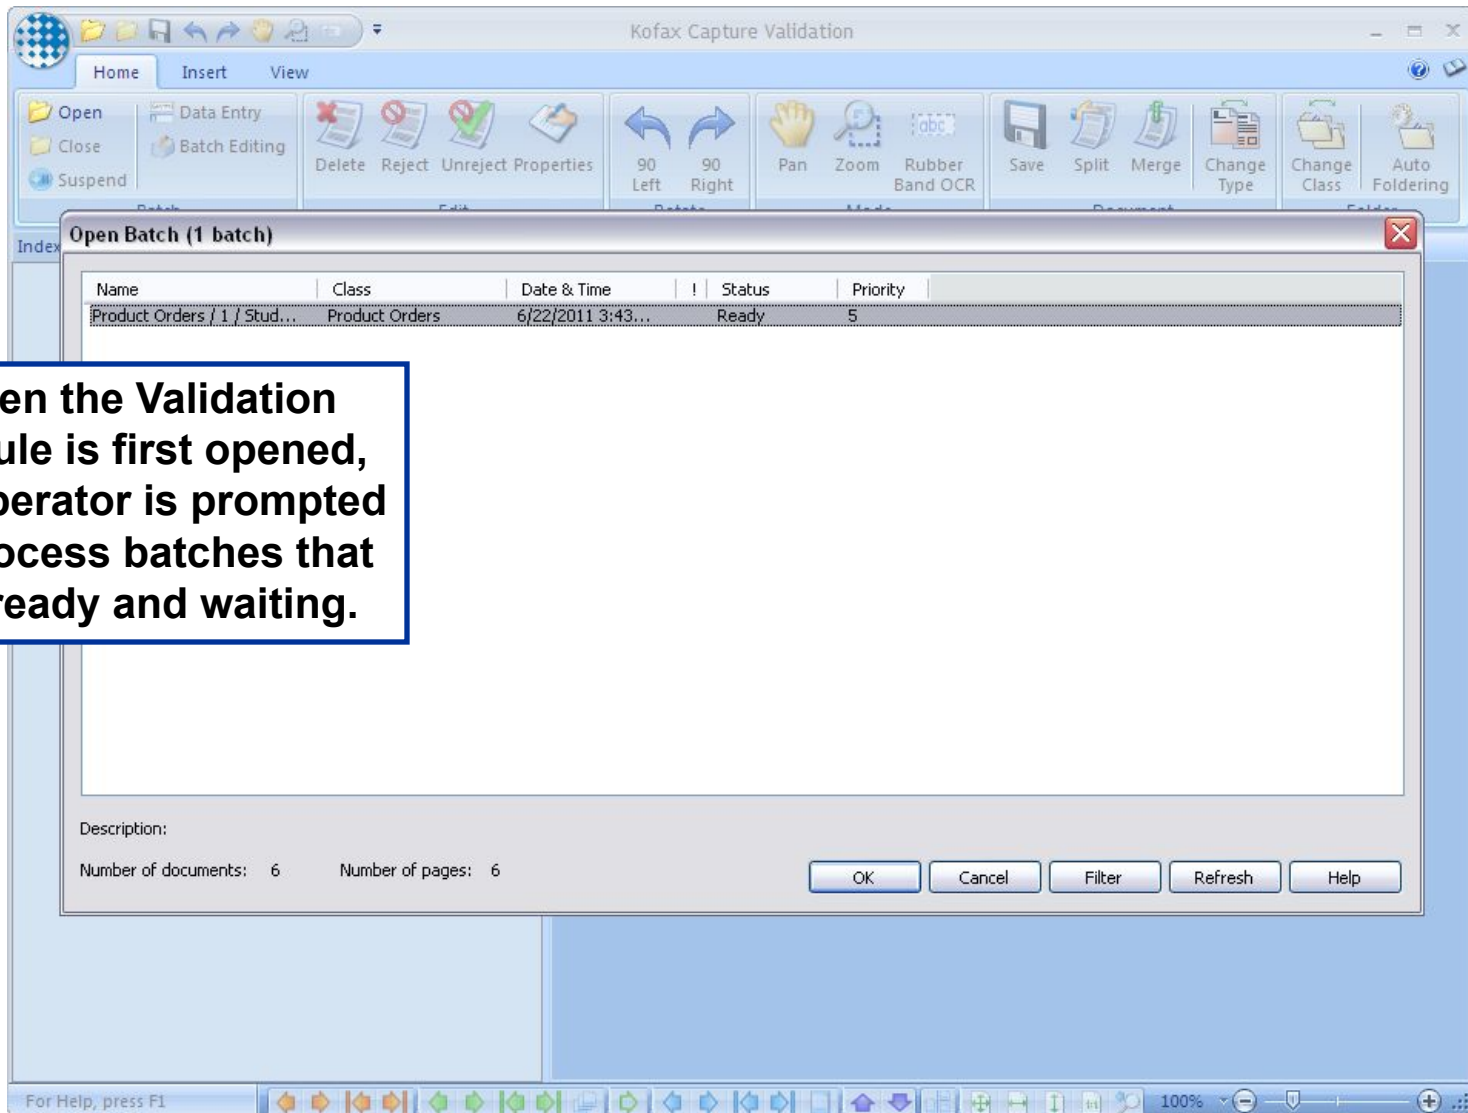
Kofax Capture Validation

Home Insert View

Open
Close
Suspend
Data Entry
Batch Editing
Delete Reject Unreject Properties
90 Left 90 Right
Pan Zoom Rubber Band OCR
Save Split Merge Change Type
Change Class Auto Foldering

Index

Open Batch (1 batch)

| Name | Class | Date & Time | ! | Status | Priority |
|---|---|---|---|---|---|
| Product Orders / 1 / Stud... | Product Orders | 6/22/2011 3:43... | | Ready | 5 |

en the Validation ule is first opened, perator is prompted ocess batches that ready and waiting.

Description:

Number of documents: 6 Number of pages: 6

OK Cancel Filter Refresh Help

For Help, press F1

100%